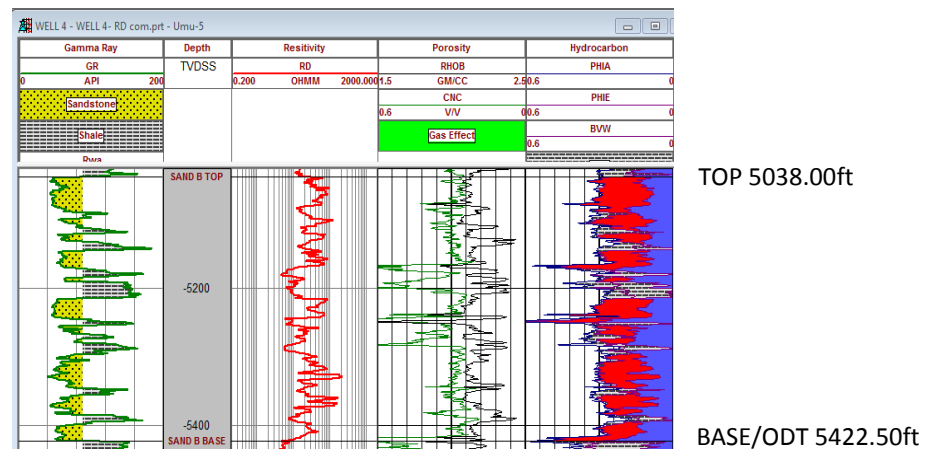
WELL 4 - WELL 4- RD com.prt - Umu-5

| Gamma Ray | Depth | Resitivity | Porosity | Hydrocarbon |
|---|---|---|---|---|
| GR | TVDSS | RD | RHOB | PHIA |
| 0 API 200 | | 0.200 OHMM 2000.000 | 1.5 GM/CC 2.5 | 0.6 0 |
| Sandstone | | | CNC | PHIE |
| | | | 0.6 V/V 0 | 0.6 0 |
| Shale | | | Gas Effect | BVW |
| | | | | 0.6 0 |
| Rwa | | | | |

SAND B TOP

-5200

-5400

SAND B BASE

TOP 5038.00ft

BASE/ODT 5422.50ft